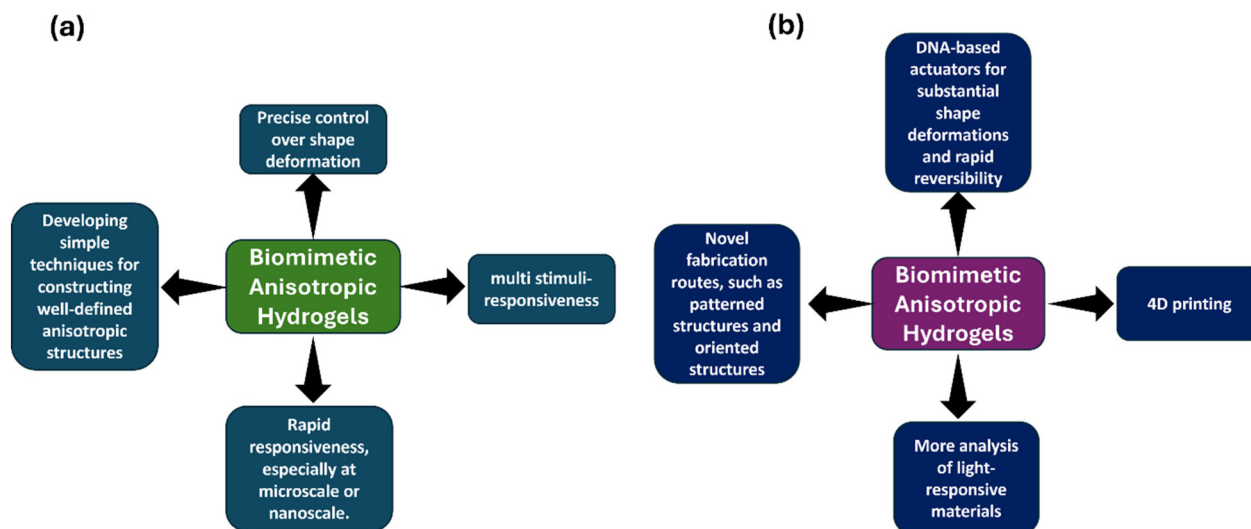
(a)

Precise control over shape deformation

Developing simple techniques for constructing well-defined anisotropic structures

Biomimetic Anisotropic Hydrogels

multi stimuli-responsiveness

Rapid responsiveness, especially at microscale or nanoscale.

(b)

DNA-based actuators for substantial shape deformations and rapid reversibility

Novel fabrication routes, such as patterned structures and oriented structures

Biomimetic Anisotropic Hydrogels

4D printing

More analysis of light-responsive materials